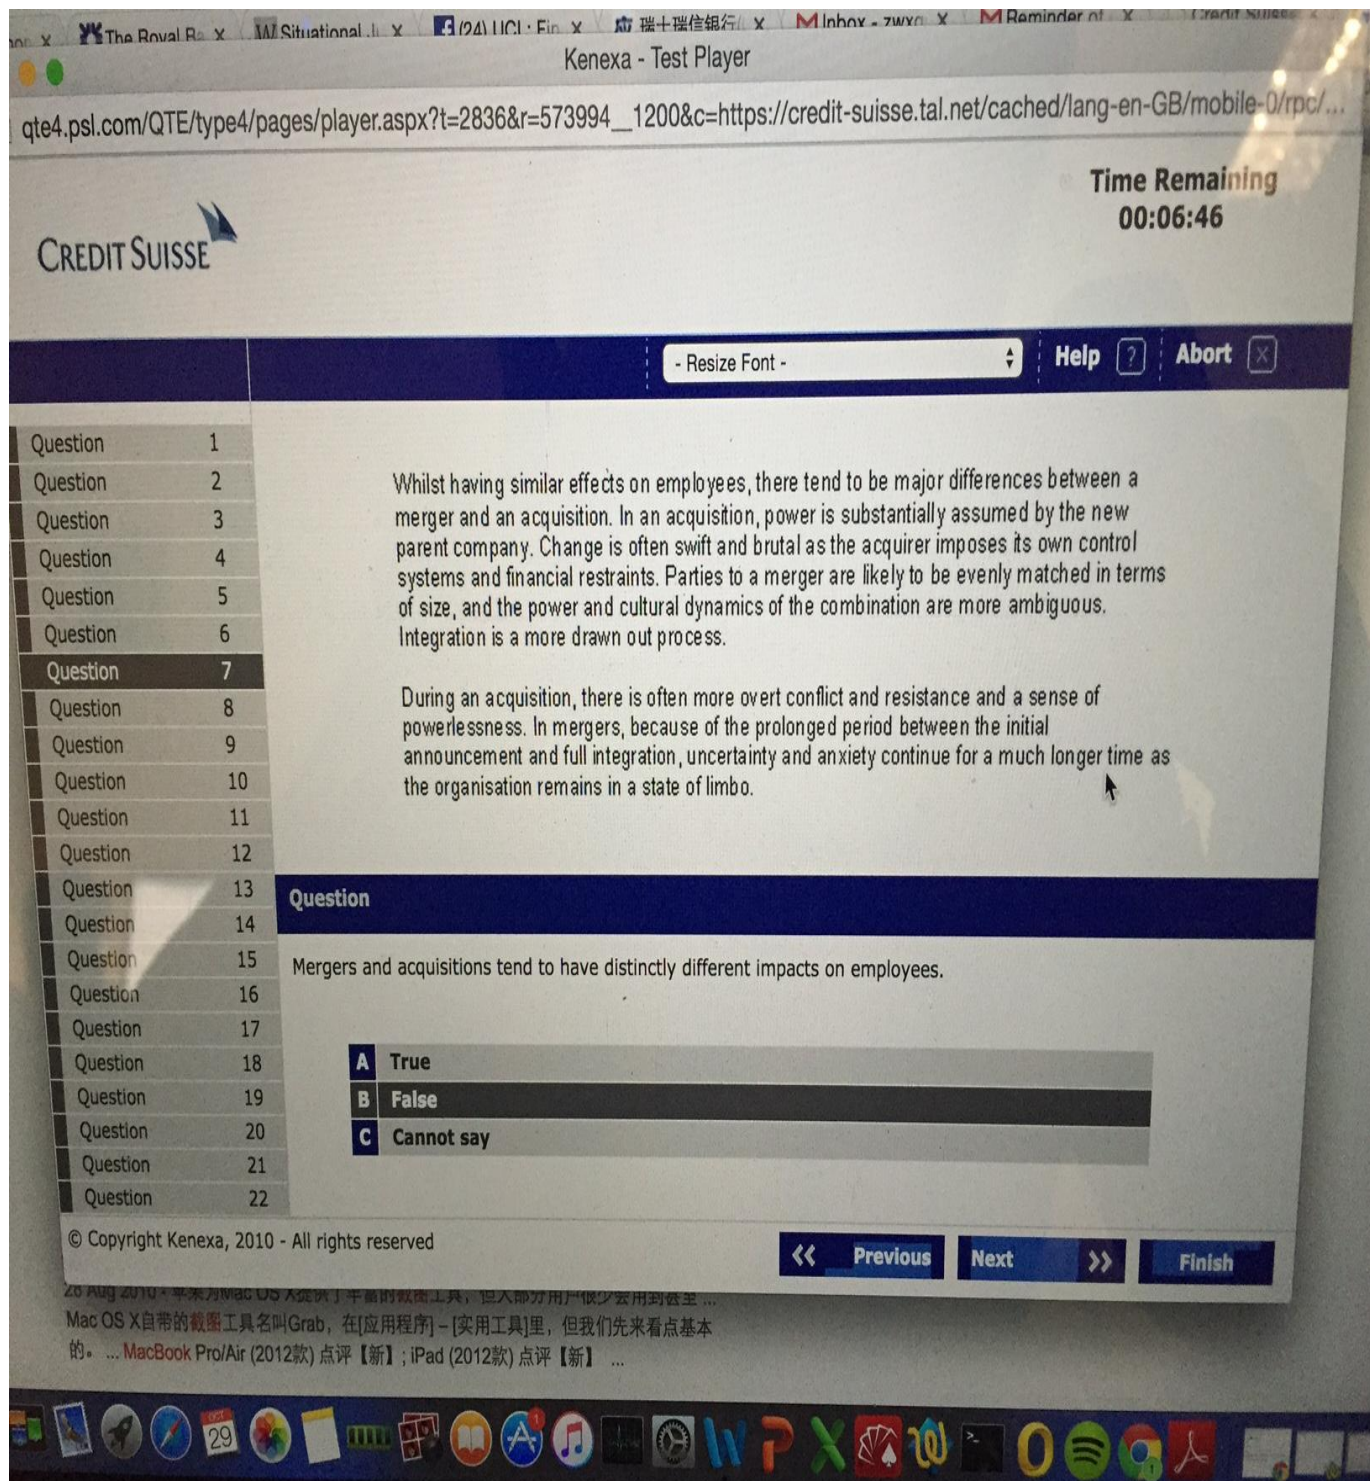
The Royal B x | Situational J x | (24) UCL · Fin x | 瑞士瑞信银行 x | Inbox - zwxc x | Reminder of x | Credit Suisse x

Kenexa - Test Player

qte4.psl.com/QTE/type4/pages/player.aspx?t=2836&r=573994__1200&c=https://credit-suisse.tal.net/cached/lang-en-GB/mobile-0/rpc/...

Time Remaining
00:06:46

CREDIT SUISSE

- Resize Font -
Help ?
Abort X

Question 1
Question 2
Question 3
Question 4
Question 5
Question 6
Question 7
Question 8
Question 9
Question 10
Question 11
Question 12
Question 13
Question 14
Question 15
Question 16
Question 17
Question 18
Question 19
Question 20
Question 21
Question 22

Whilst having similar effects on employees, there tend to be major differences between a merger and an acquisition. In an acquisition, power is substantially assumed by the new parent company. Change is often swift and brutal as the acquirer imposes its own control systems and financial restraints. Parties to a merger are likely to be evenly matched in terms of size, and the power and cultural dynamics of the combination are more ambiguous. Integration is a more drawn out process.

During an acquisition, there is often more overt conflict and resistance and a sense of powerlessness. In mergers, because of the prolonged period between the initial announcement and full integration, uncertainty and anxiety continue for a much longer time as the organisation remains in a state of limbo.

Question

Mergers and acquisitions tend to have distinctly different impacts on employees.

A True
B False
C Cannot say

© Copyright Kenexa, 2010 - All rights reserved

Previous
Next
Finish

26 Aug 2010 · 苹果为Mac OS X提供了丰富的截图工具，但大部分用户很少会用到甚至 ...
Mac OS X自带的截图工具名叫Grab，在[应用程序] – [实用工具]里，但我们先来看点基本的。 ... MacBook Pro/Air (2012款) 点评【新】; iPad (2012款) 点评【新】 ...

29